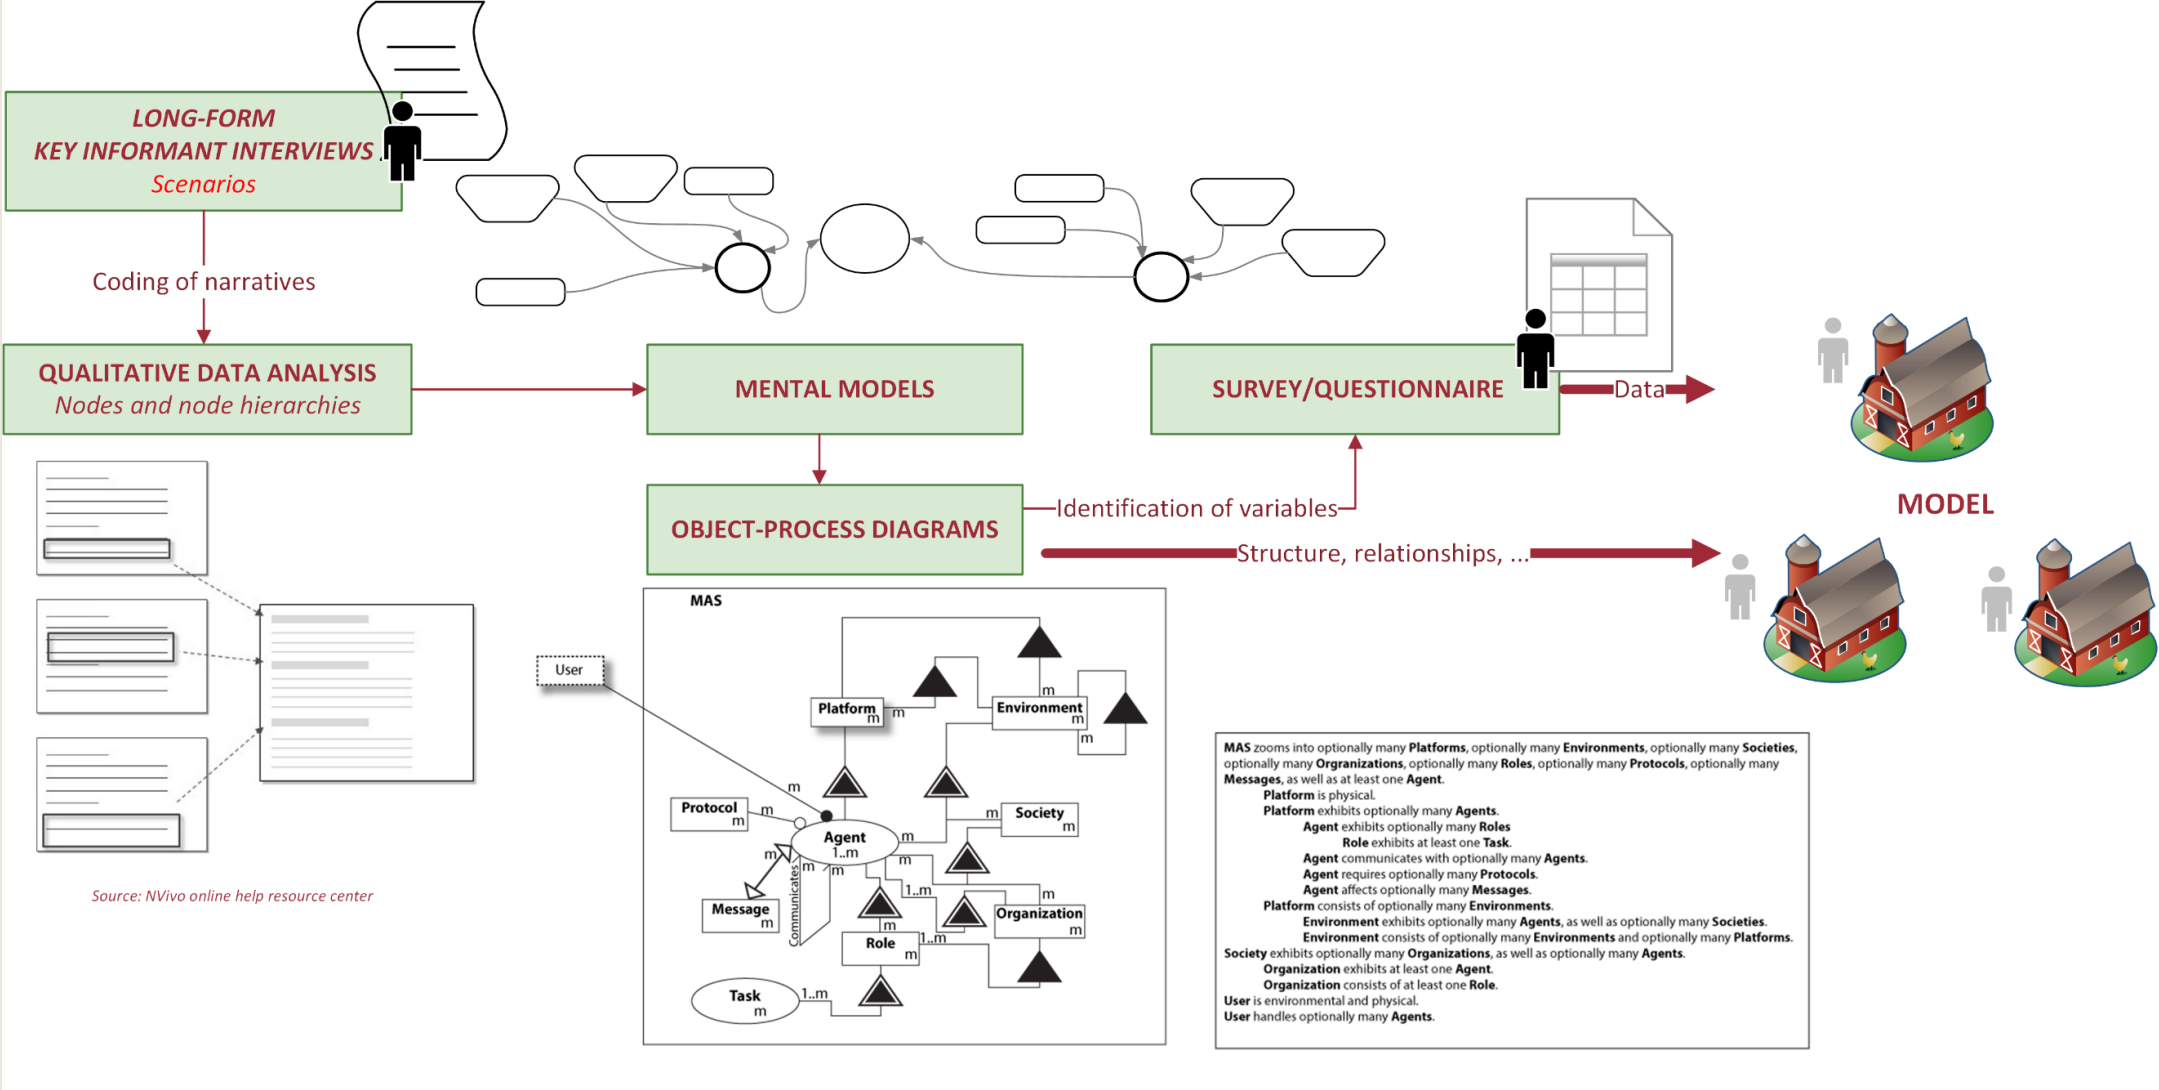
LONG-FORM
KEY INFORMANT INTERVIEWS
Scenarios

Coding of narratives

QUALITATIVE DATA ANALYSIS
Nodes and node hierarchies

MENTAL MODELS

SURVEY/QUESTIONNAIRE

Data

MODEL

OBJECT-PROCESS DIAGRAMS

Identification of variables

Structure, relationships, ...

Source: NVivo online help resource center

MAS

User

Platform m

m

Environment m

m

m

m

Protocol m

m

Society m

m

Agent 1..m

m

m

m

m

Message m

Communicates

1..m

m

Organization m

Role m

1..m

Task m

1..m

MAS zooms into optionally many Platforms, optionally many Environments, optionally many Societies, optionally many Organizations, optionally many Roles, optionally many Protocols, optionally many Messages, as well as at least one Agent.
Platform is physical.
Platform exhibits optionally many Agents.
Agent exhibits optionally many Roles
Role exhibits at least one Task.
Agent communicates with optionally many Agents.
Agent requires optionally many Protocols.
Agent affects optionally many Messages.
Platform consists of optionally many Environments.
Environment exhibits optionally many Agents, as well as optionally many Societies.
Environment consists of optionally many Environments and optionally many Platforms.
Society exhibits optionally many Organizations, as well as optionally many Agents.
Organization exhibits at least one Agent.
Organization consists of at least one Role.
User is environmental and physical.
User handles optionally many Agents.